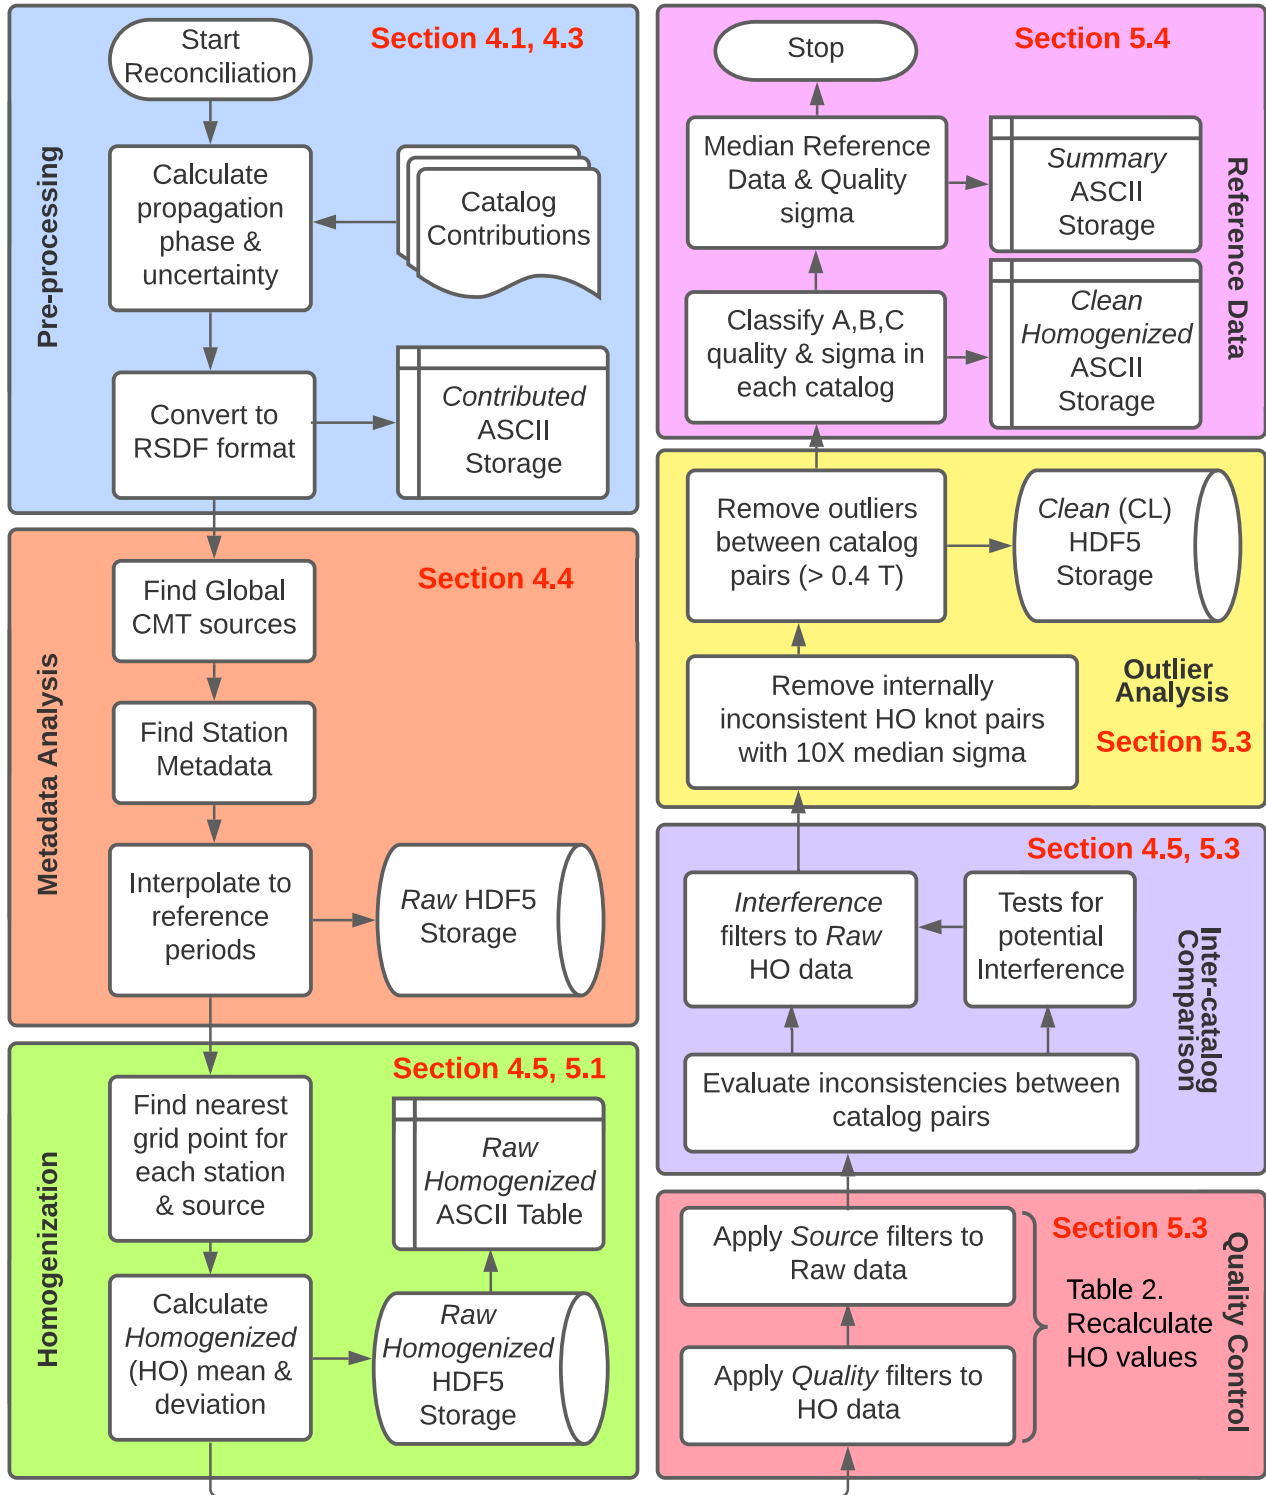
Pre-processing

Section 4.1, 4.3

Start Reconciliation

Calculate propagation phase & uncertainty

Catalog Contributions

Convert to RSDF format

*Contributed* ASCII Storage

Metadata Analysis

Section 4.4

Find Global CMT sources

Find Station Metadata

Interpolate to reference periods

*Raw* HDF5 Storage

Homogenization

Section 4.5, 5.1

Find nearest grid point for each station & source

*Raw Homogenized* ASCII Table

Calculate *Homogenized* (HO) mean & deviation

*Raw Homogenized* HDF5 Storage

Section 5.4

Stop

Median Reference Data & Quality sigma

*Summary* ASCII Storage

Classify A,B,C quality & sigma in each catalog

*Clean Homogenized* ASCII Storage

Reference Data

Remove outliers between catalog pairs (> 0.4 T)

*Clean* (CL) HDF5 Storage

Remove internally inconsistent HO knot pairs with 10X median sigma

Outlier Analysis

Section 5.3

Section 4.5, 5.3

*Interference* filters to *Raw* HO data

Tests for potential Interference

Evaluate inconsistencies between catalog pairs

Inter-catalog Comparison

Section 5.3

Apply *Source* filters to Raw data

Apply *Quality* filters to HO data

Table 2. Recalculate HO values

Quality Control